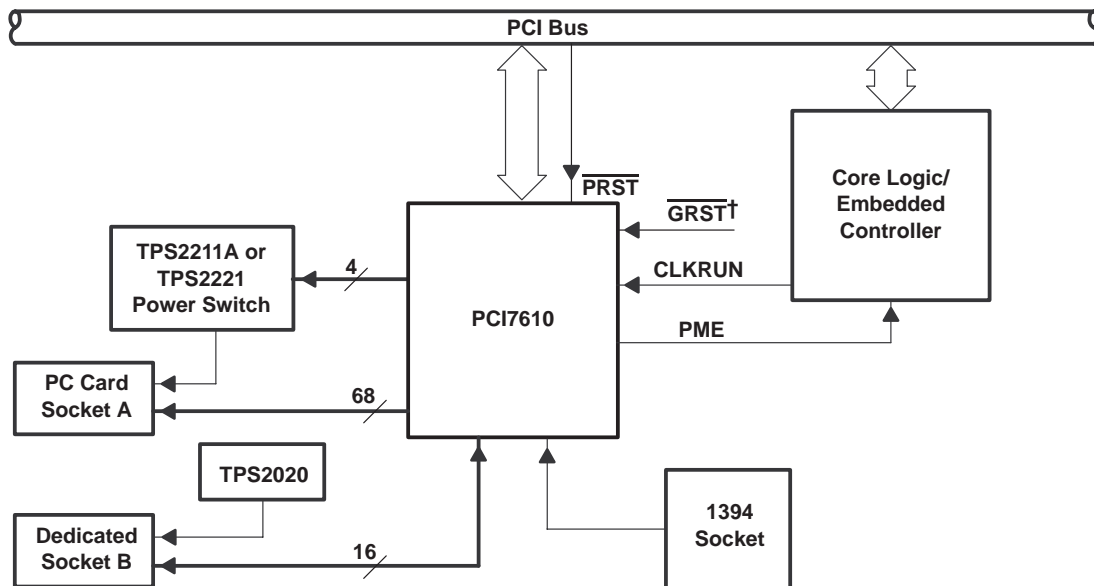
PCI Bus

$\overline{PRST}$

$\overline{GRST}$†

Core Logic/ Embedded Controller

TPS2211A or TPS2221 Power Switch

4

CLKRUN

PCI7610

PME

PC Card Socket A

68

TPS2020

Dedicated Socket B

16

1394 Socket